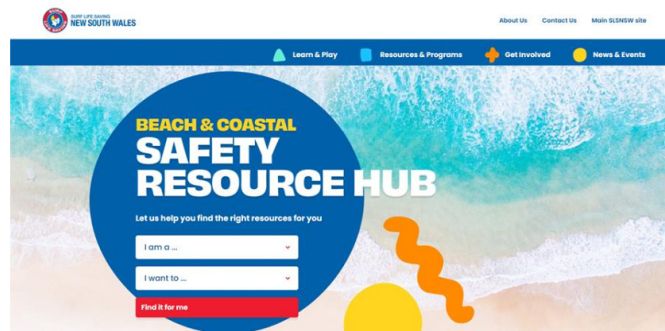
SURF LIFE SAVING NEW SOUTH WALES

About Us Contact Us Main SLSNSW site

Learn & Play Resources & Programs Get Involved News & Events

BEACH & COASTAL SAFETY RESOURCE HUB

Let us help you find the right resources for you

I am a ...

I want to ...

Find it for me